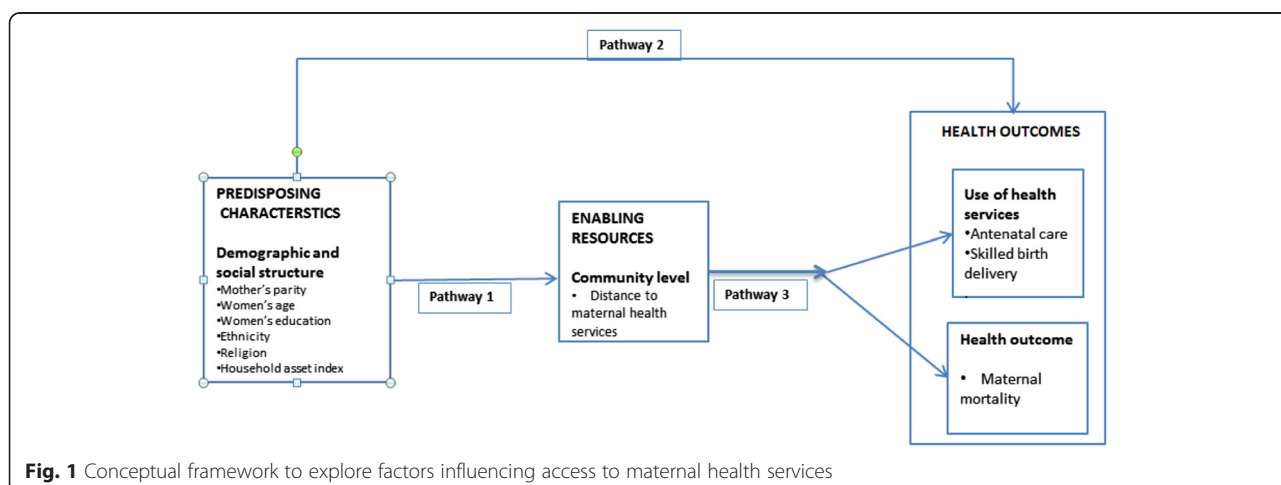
Pathway 2

PREDISPOSING CHARACTERSTICS

Demographic and social structure
•Mother's parity
•Women's age
•Women's education
•Ethnicity
•Religion
•Household asset index

Pathway 1

ENABLING RESOURCES

Community level
• Distance to maternal health services

Pathway 3

HEALTH OUTCOMES

Use of health services
•Antenatal care
•Skilled birth delivery

Health outcome
• Maternal mortality

**Fig. 1** Conceptual framework to explore factors influencing access to maternal health services